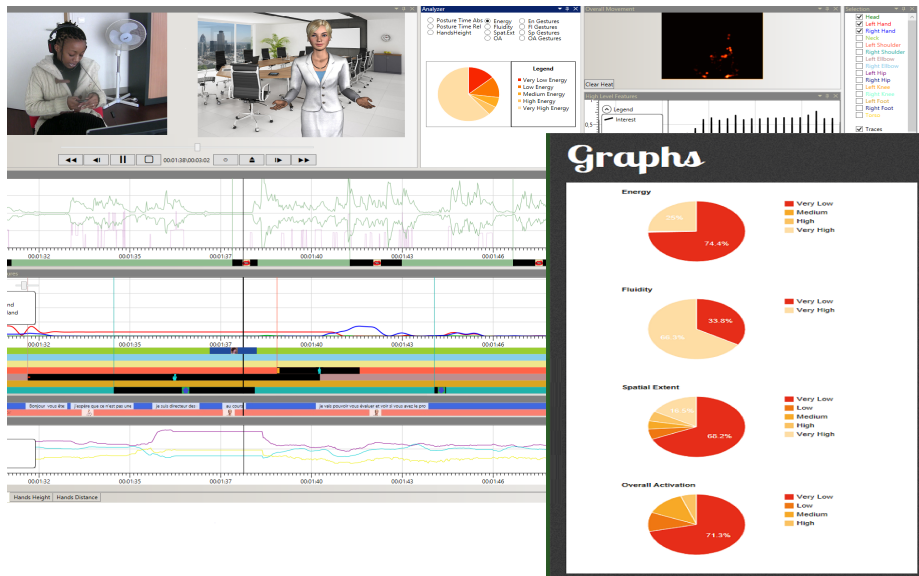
00:01:38/00:03:02

Analyzer

Posture Time Abs
Posture Time Rel
HandsHeight
Energy
Fluidity
Spat.Ext
OA
Sn Gestures
Pi Gestures
Sp Gestures
OA Gestures

Legend
Very Low Energy
Low Energy
Medium Energy
High Energy
Very High Energy

Overall Movement

Clear Heat

High Level Features

Legend
Interest

Selection
Head
Left Hand
Right Hand
Neck
Left Shoulder
Right Shoulder
Left Elbow
Right Elbow
Left Hip
Right Hip
Left Knee
Right Knee
Left Foot
Right Foot
Torso
Traces

00:01:32 00:01:35 00:01:37 00:01:40 00:01:43 00:01:46

nd
and

00:01:32 00:01:35 00:01:37 00:01:40 00:01:43 00:01:46

Bonjour vous êtes
j'espère que ce n'est pas une
je suis directeur des
au cours
je vais pouvoir vous évaluer et voir si vous avez le prof

00:01:32 00:01:35 00:01:37 00:01:40 00:01:43 00:01:46

Hands Height Hands Distance

Graphs

Energy
25%
74.4%
Very Low
Medium
High
Very High

Fluidity
33.8%
66.3%
Very Low
Very High

Spatial Extent
16.5%
68.2%
Very Low
Low
Medium
High
Very High

Overall Activation
71.3%
Very Low
Low
Medium
High